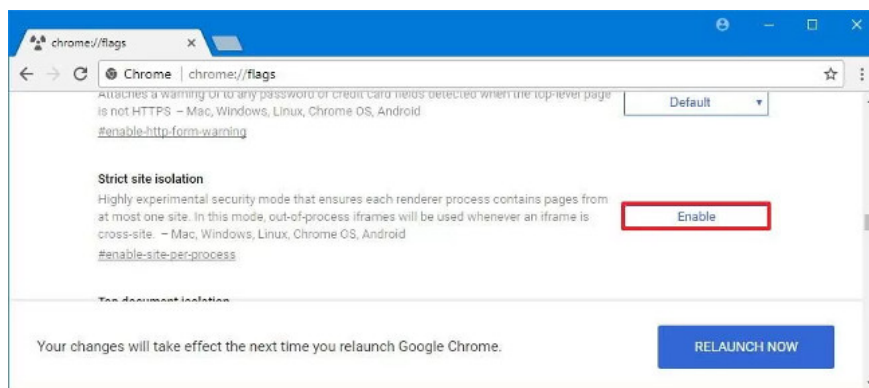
chrome://flags

Chrome | chrome://flags

Attaches a warning UI to any password or credit card fields detected when the top-level page is not HTTPS – Mac, Windows, Linux, Chrome OS, Android

#enable-http-form-warning

Default

Strict site isolation

Highly experimental security mode that ensures each renderer process contains pages from at most one site. In this mode, out-of-process iframes will be used whenever an iframe is cross-site. – Mac, Windows, Linux, Chrome OS, Android

#enable-site-per-process

Enable

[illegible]

Your changes will take effect the next time you relaunch Google Chrome.

RELAUNCH NOW